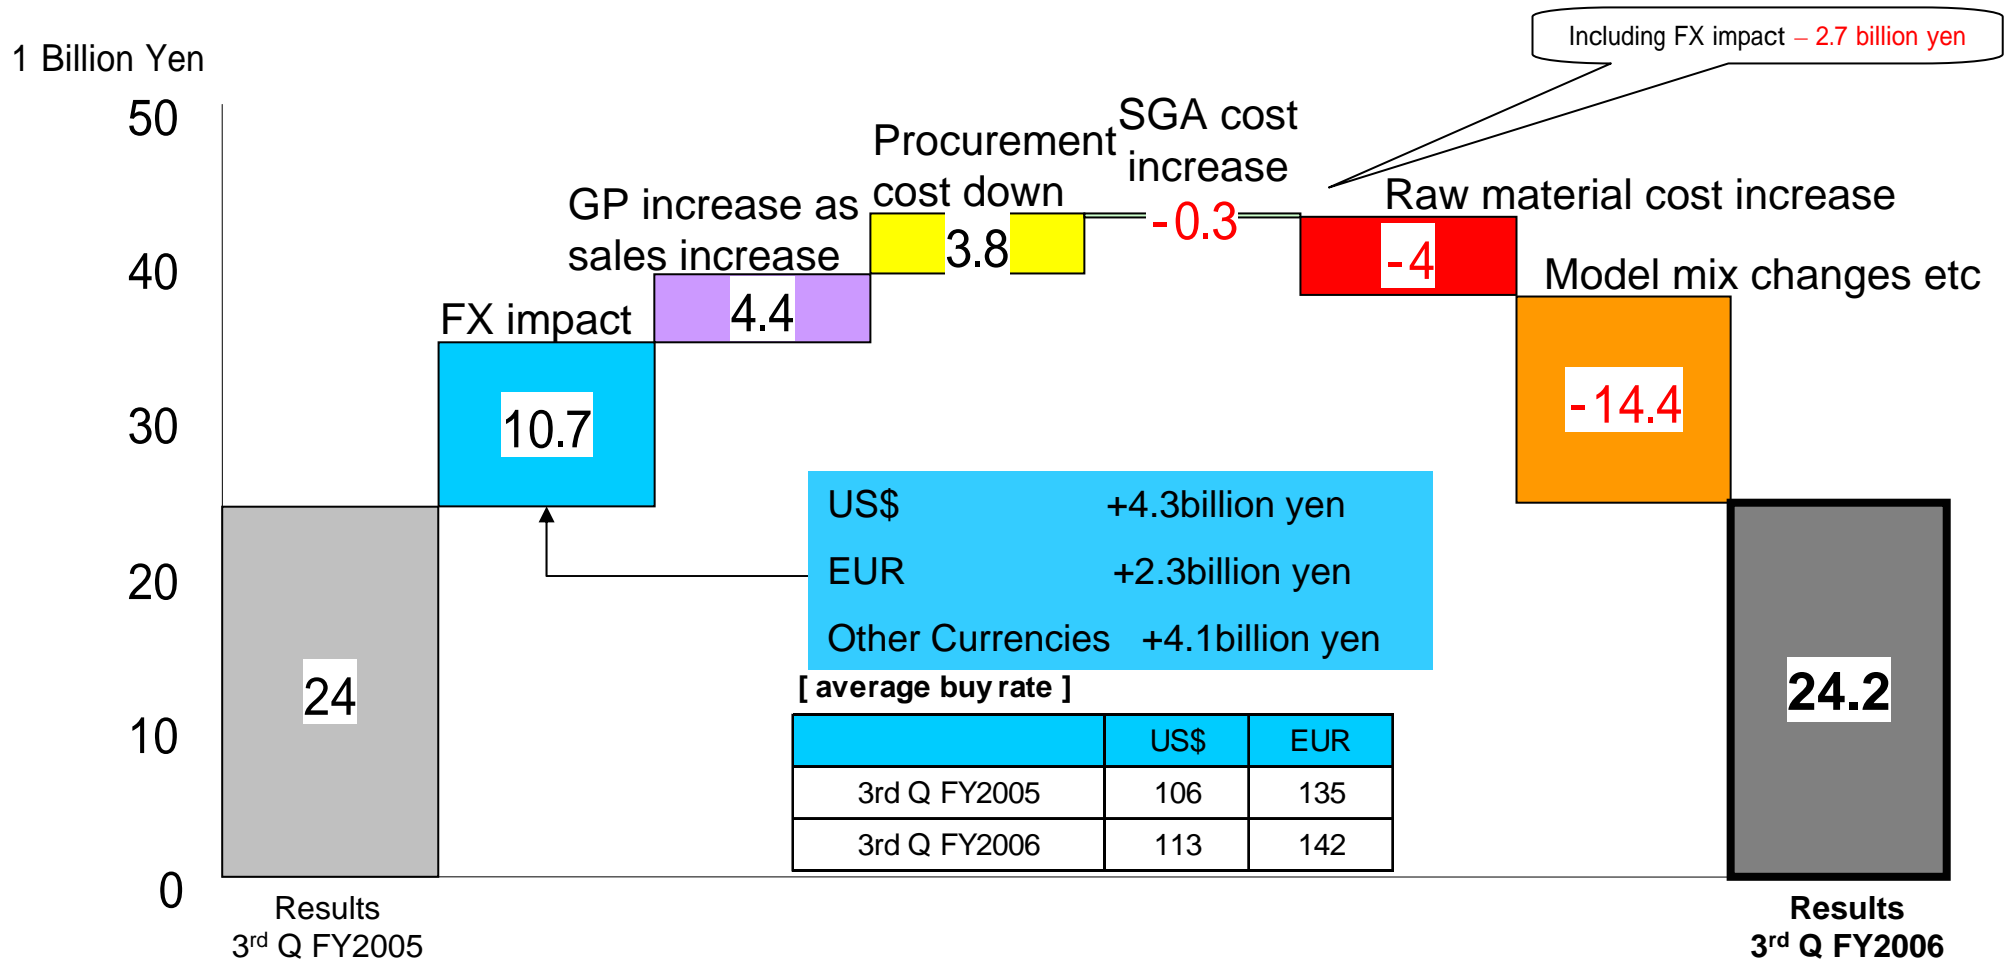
1 Billion Yen

Including FX impact – 2.7 billion yen

50
40
30
20
10
0

SGA cost increase

Procurement cost down

GP increase as sales increase

FX impact

Raw material cost increase

Model mix changes etc

24

10.7

4.4

3.8

-0.3

-4

-14.4

24.2

US$ +4.3billion yen

EUR +2.3billion yen

Other Currencies +4.1billion yen

[ average buy rate ]

| | US$ | EUR |
|---|---|---|
| 3rd Q FY2005 | 106 | 135 |
| 3rd Q FY2006 | 113 | 142 |

Results 3$^{rd}$ Q FY2005

Results 3$^{rd}$ Q FY2006